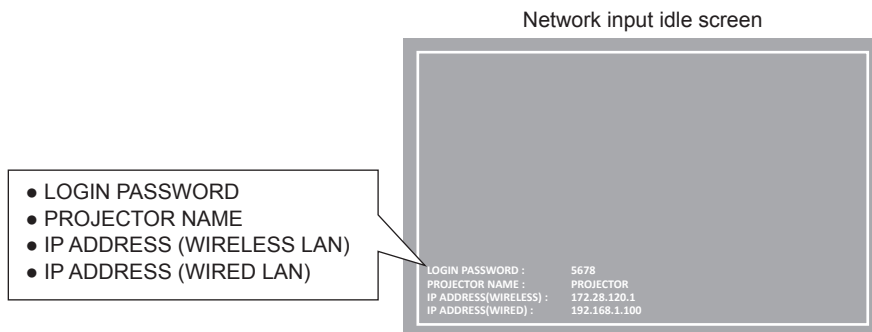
Network input idle screen

● LOGIN PASSWORD
● PROJECTOR NAME
● IP ADDRESS (WIRELESS LAN)
● IP ADDRESS (WIRED LAN)

| | |
|---|---|
| LOGIN PASSWORD : | 5678 |
| PROJECTOR NAME : | PROJECTOR |
| IP ADDRESS(WIRELESS) : | 172.28.120.1 |
| IP ADDRESS(WIRED) : | 192.168.1.100 |